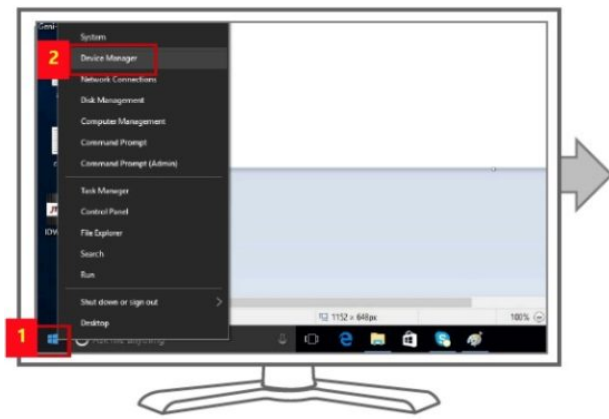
Geni

System

2 Device Manager

Network Connections

Disk Management

Computer Management

Command Prompt

Command Prompt (Admin)

Task Manager

Control Panel

File Explorer

Search

Run

Shut down or sign out

Desktop

1

1152 × 648px

100%